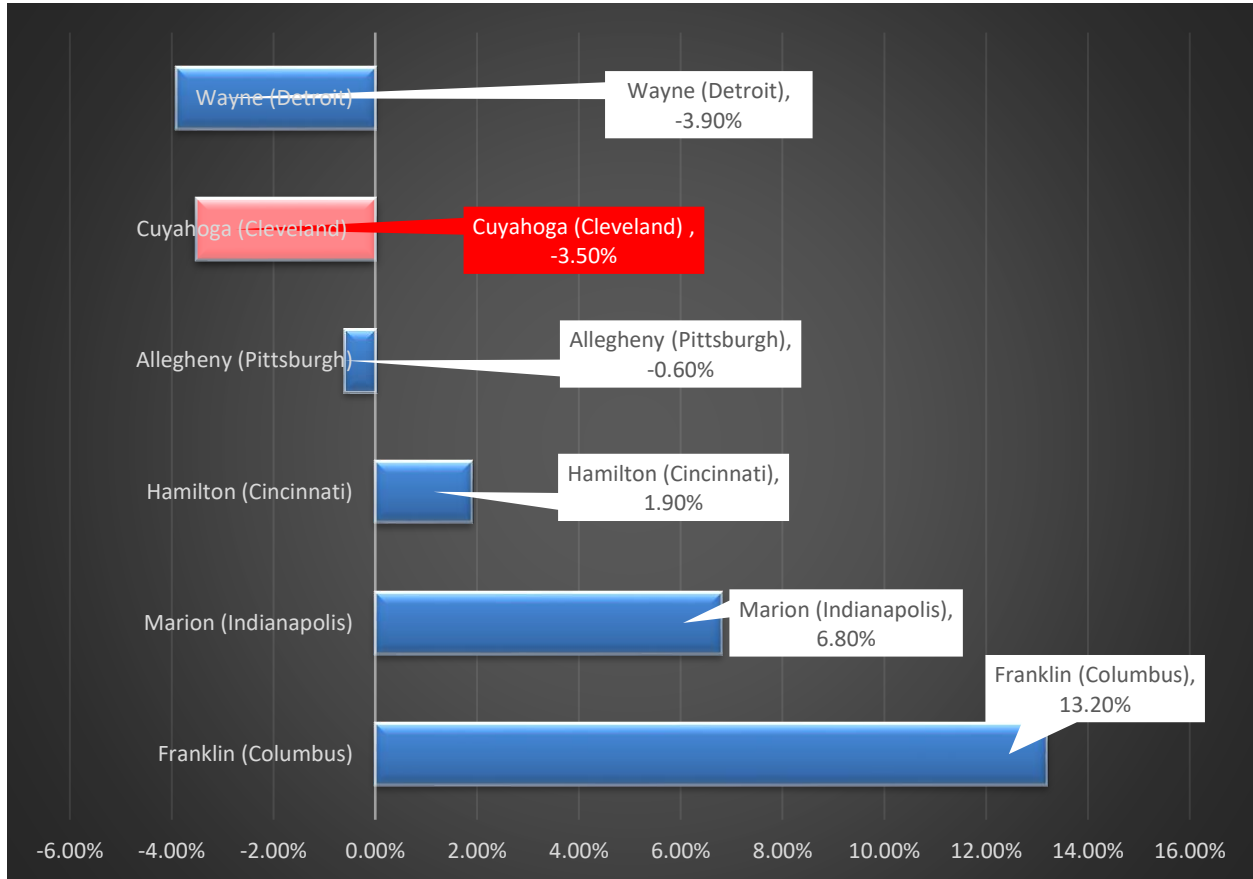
Wayne (Detroit)
Wayne (Detroit), -3.90%

Cuyahoga (Cleveland)
Cuyahoga (Cleveland) , -3.50%

Allegheny (Pittsburgh)
Allegheny (Pittsburgh), -0.60%

Hamilton (Cincinnati)
Hamilton (Cincinnati), 1.90%

Marion (Indianapolis)
Marion (Indianapolis), 6.80%

Franklin (Columbus)
Franklin (Columbus), 13.20%

-6.00% -4.00% -2.00% 0.00% 2.00% 4.00% 6.00% 8.00% 10.00% 12.00% 14.00% 16.00%